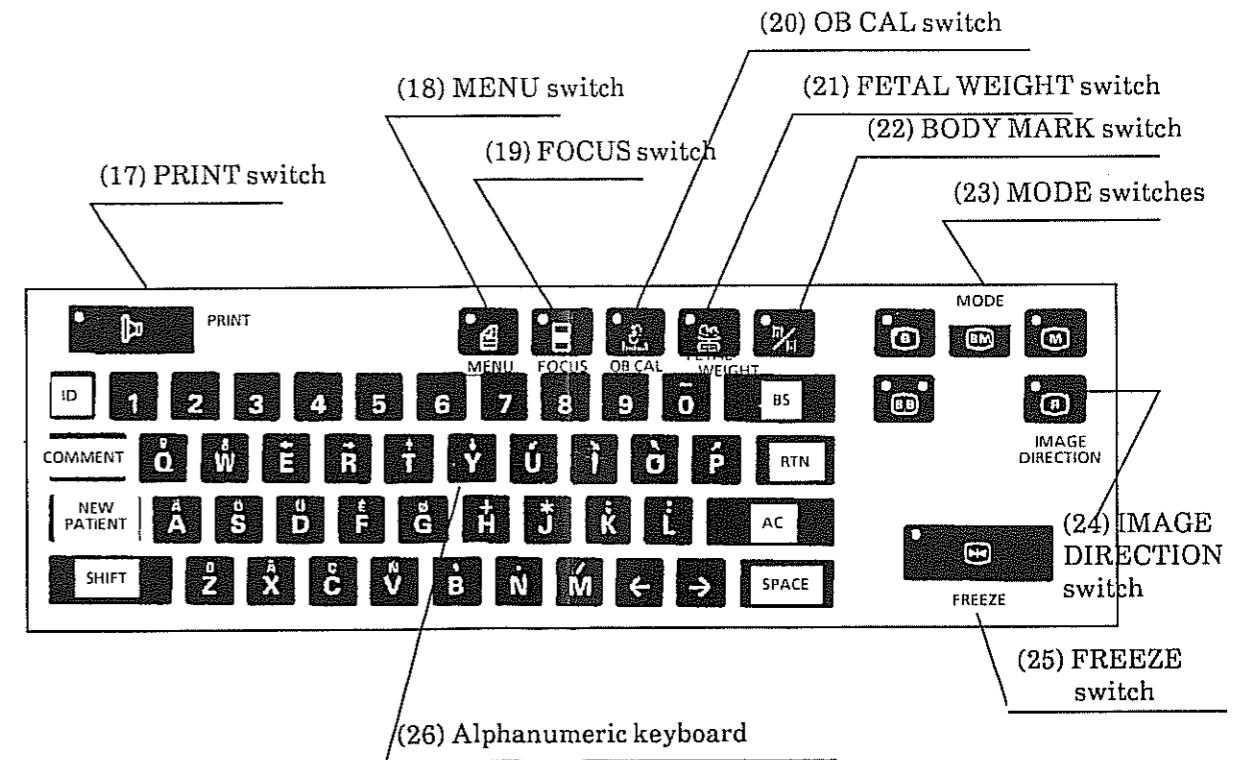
(20) OB CAL switch

(18) MENU switch

(21) FETAL WEIGHT switch

(19) FOCUS switch

(22) BODY MARK switch

(17) PRINT switch

(23) MODE switches

PRINT

MENU FOCUS OB CAL FETAL WEIGHT

MODE

B BM M

BB R

IMAGE DIRECTION

ID 1 2 3 4 5 6 7 8 9 0 BS

COMMENT Q W E R T Y U I O P RTN

NEW PATIENT A S D F G H J K L AC

SHIFT Z X C V B N M ← → SPACE

FREEZE

(24) IMAGE DIRECTION switch

(25) FREEZE switch

(26) Alphanumeric keyboard